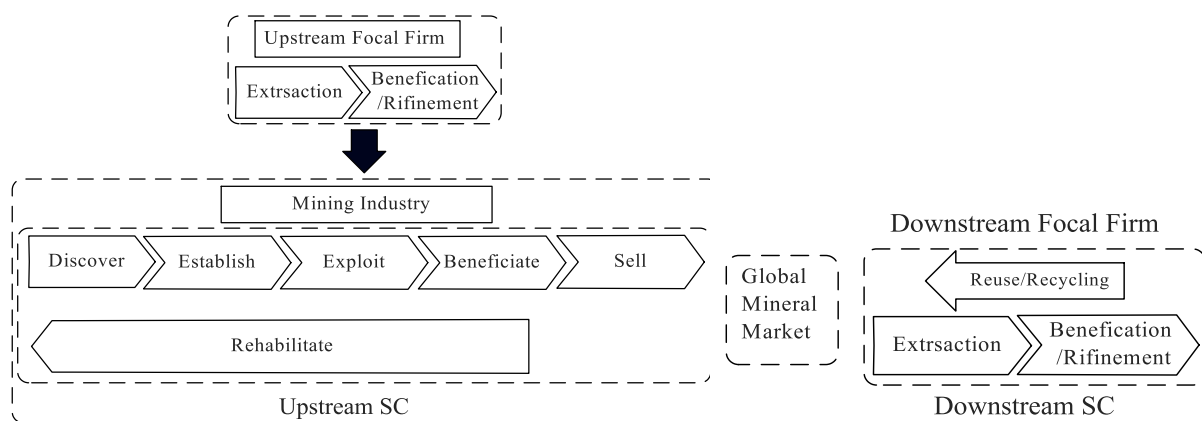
Upstream Focal Firm

Extrsaction

Benefication /Rifinement

Mining Industry

Discover

Establish

Exploit

Beneficiate

Sell

Rehabilitate

Upstream SC

Global Mineral Market

Downstream Focal Firm

Reuse/Recycling

Extrsaction

Benefication /Rifinement

Downstream SC